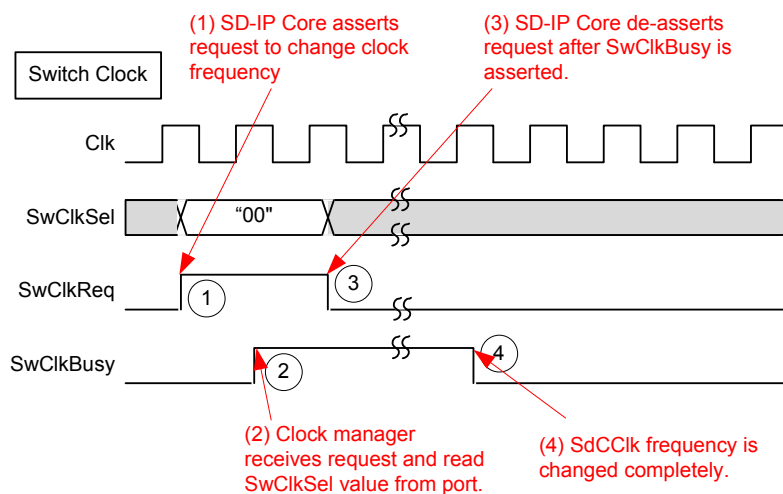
Switch Clock

(1) SD-IP Core asserts request to change clock frequency

(3) SD-IP Core de-asserts request after SwClkBusy is asserted.

Clk

SwClkSel

"00"

SwClkReq

1

3

SwClkBusy

2

4

(2) Clock manager receives request and read SwClkSel value from port.

(4) SdCClk frequency is changed completely.